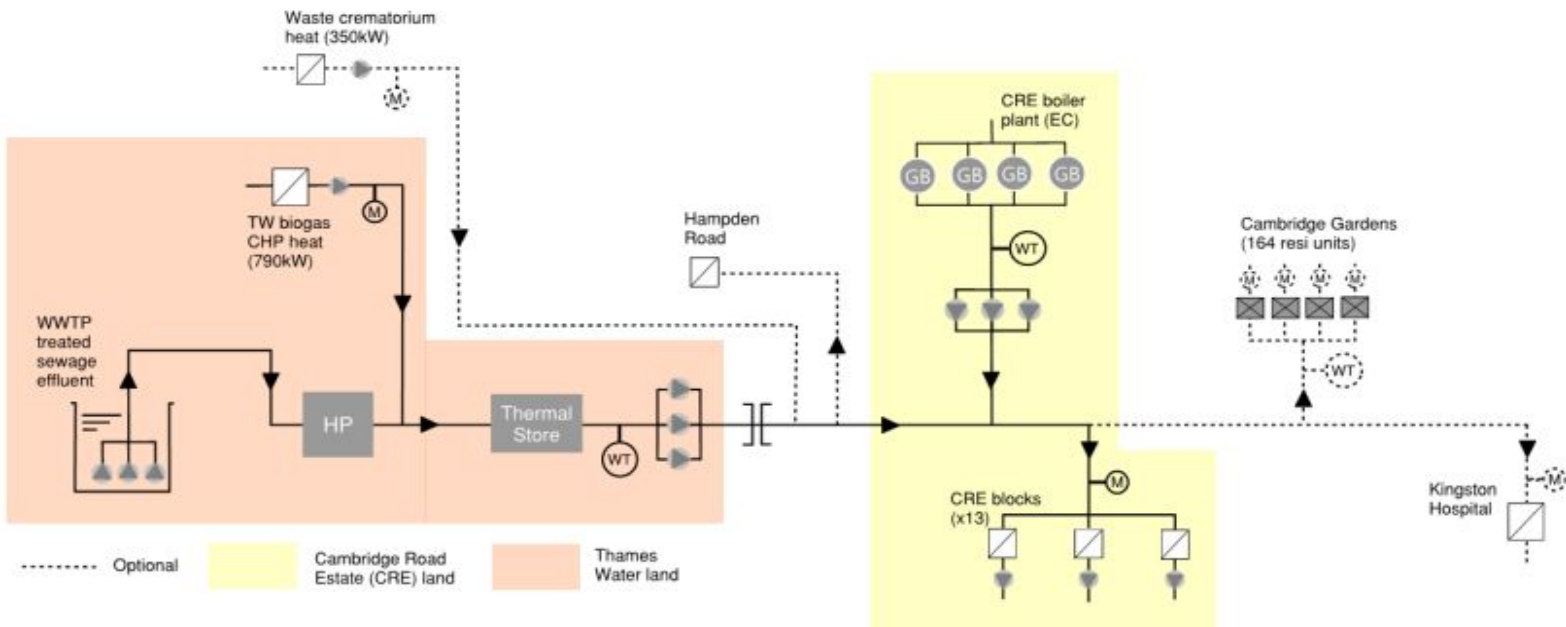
Waste crematorium heat (350kW)

M

TW biogas CHP heat (790kW)

M

WWTP treated sewage effluent

HP

Thermal Store

WT

Hampden Road

CRE boiler plant (EC)

GB GB GB GB

WT

Cambridge Gardens (164 resi units)

M M M M

WT

M

CRE blocks (x13)

Kingston Hospital

M

Optional

Cambridge Road Estate (CRE) land

Thames Water land